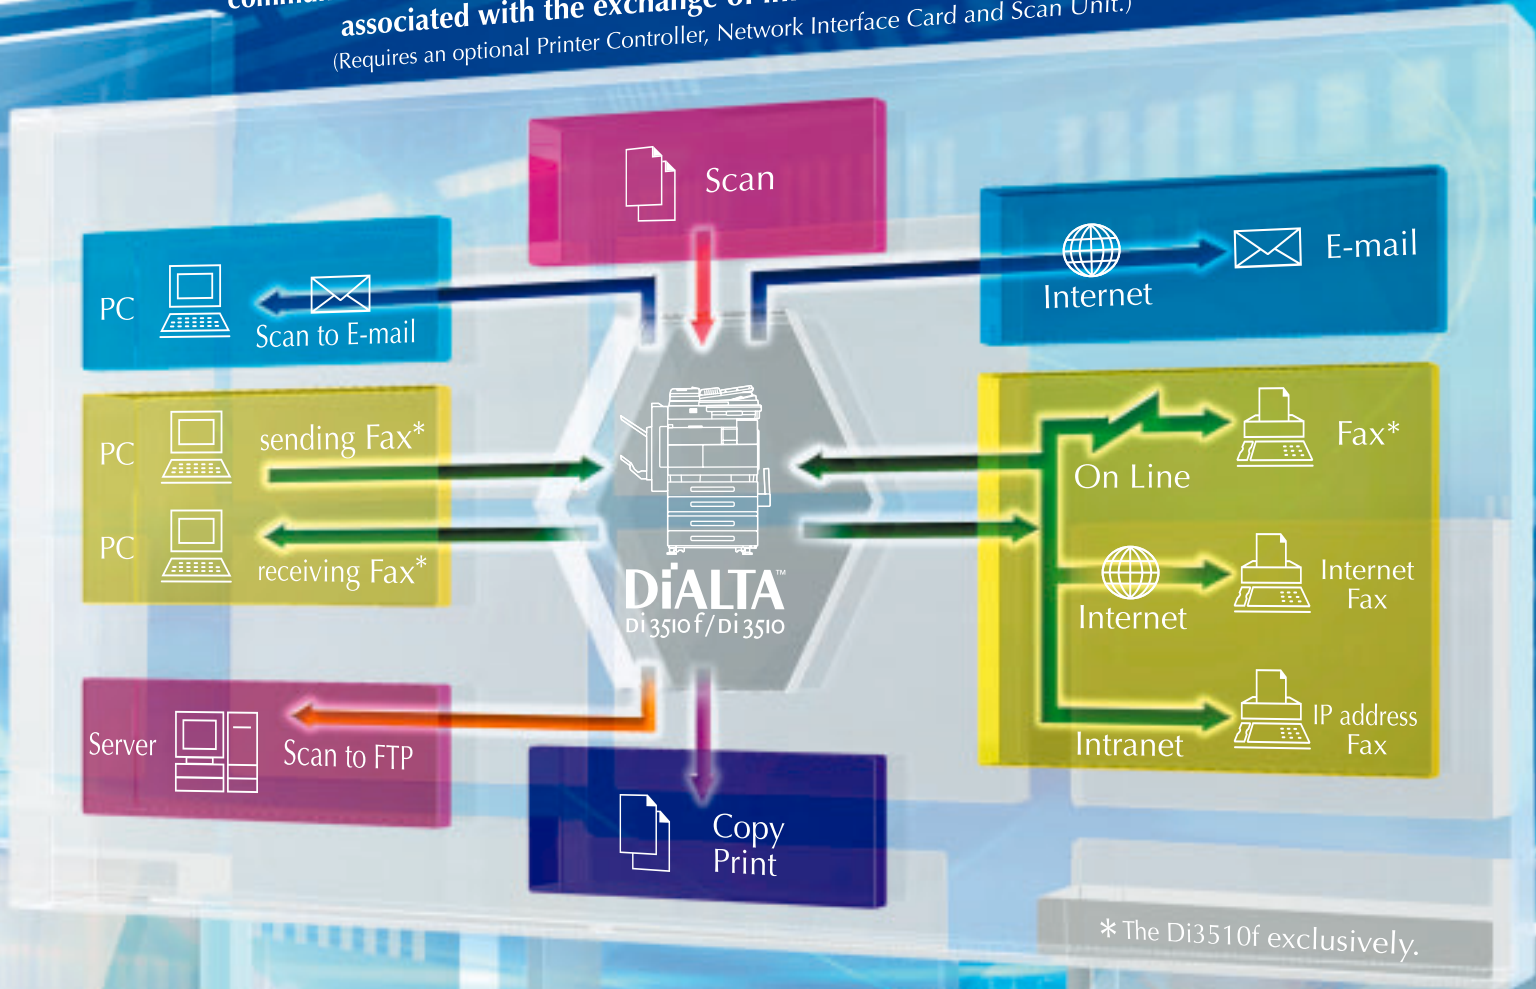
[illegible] associated with the exchange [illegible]
(Requires an optional Printer Controller, Network Interface Card and Scan Unit.)

Scan

PC

Scan to E-mail

Internet

E-mail

PC

sending Fax*

PC

receiving Fax*

DiALTA™
Di3510f/Di3510

On Line

Fax*

Internet

Internet Fax

Intranet

IP address Fax

Server

Scan to FTP

Copy
Print

* The Di3510f exclusively.